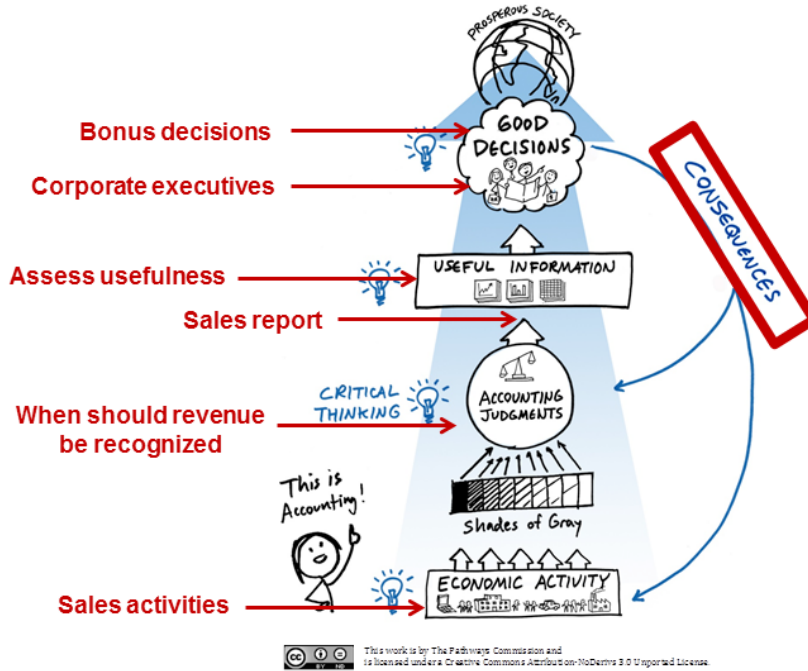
PROSPEROUS SOCIETY

Bonus decisions

GOOD DECISIONS

Corporate executives

CONSEQUENCES

Assess usefulness

USEFUL INFORMATION

Sales report

CRITICAL THINKING

ACCOUNTING JUDGMENTS

When should revenue be recognized

This is Accounting!

Shades of Gray

ECONOMIC ACTIVITY

Sales activities

This work is by The Pathways Commission and is licensed under a Creative Commons Attribution-NoDerivs 3.0 Unported License.